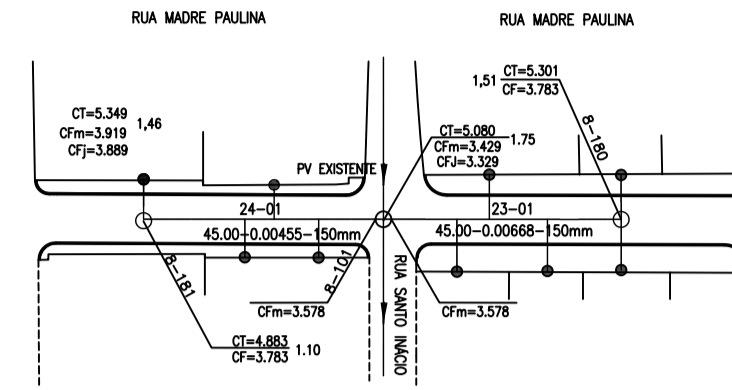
RUA MADRE PAULINA

RUA MADRE PAULINA

CT=5.349
CFm=3.919
CFj=3.889
1,46

1,51
CT=5.301
CF=3.783

8-180

CT=5.080
CFm=3.429
CFJ=3.329
1.75

PV EXISTENTE

24-01

23-01

45.00-0.00455-150mm

45.00-0.00668-150mm

8-181

8-101

CFm=3.578

RUA SANTO INÁCIO

CFm=3.578

CT=4.883
CF=3.783
1.10